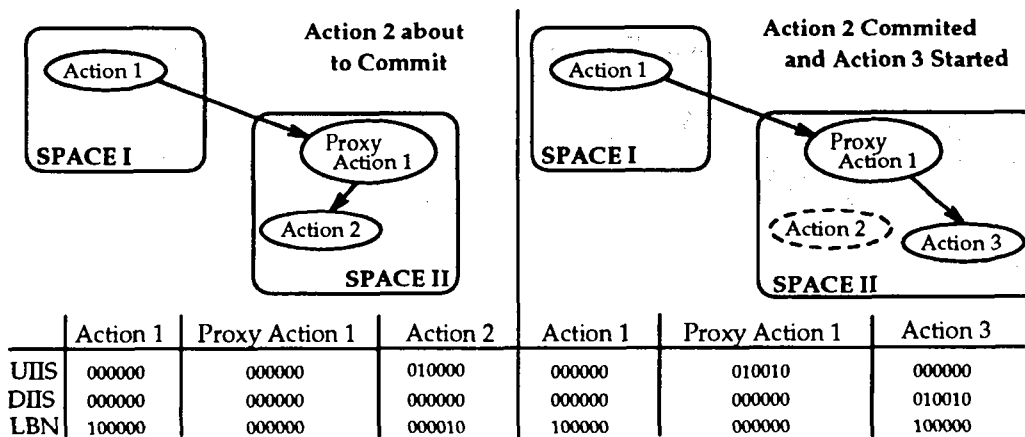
Action 2 about to Commit

Action 1

SPACE I

Proxy Action 1

Action 2

SPACE II

Action 2 Commited and Action 3 Started

Action 1

SPACE I

Proxy Action 1

Action 2

Action 3

SPACE II

| | Action 1 | Proxy Action 1 | Action 2 | Action 1 | Proxy Action 1 | Action 3 |
|---|---|---|---|---|---|---|
| UIIS | 000000 | 000000 | 010000 | 000000 | 010010 | 000000 |
| DIIS | 000000 | 000000 | 000000 | 000000 | 000000 | 010010 |
| LBN | 100000 | 000000 | 000010 | 100000 | 000000 | 100000 |